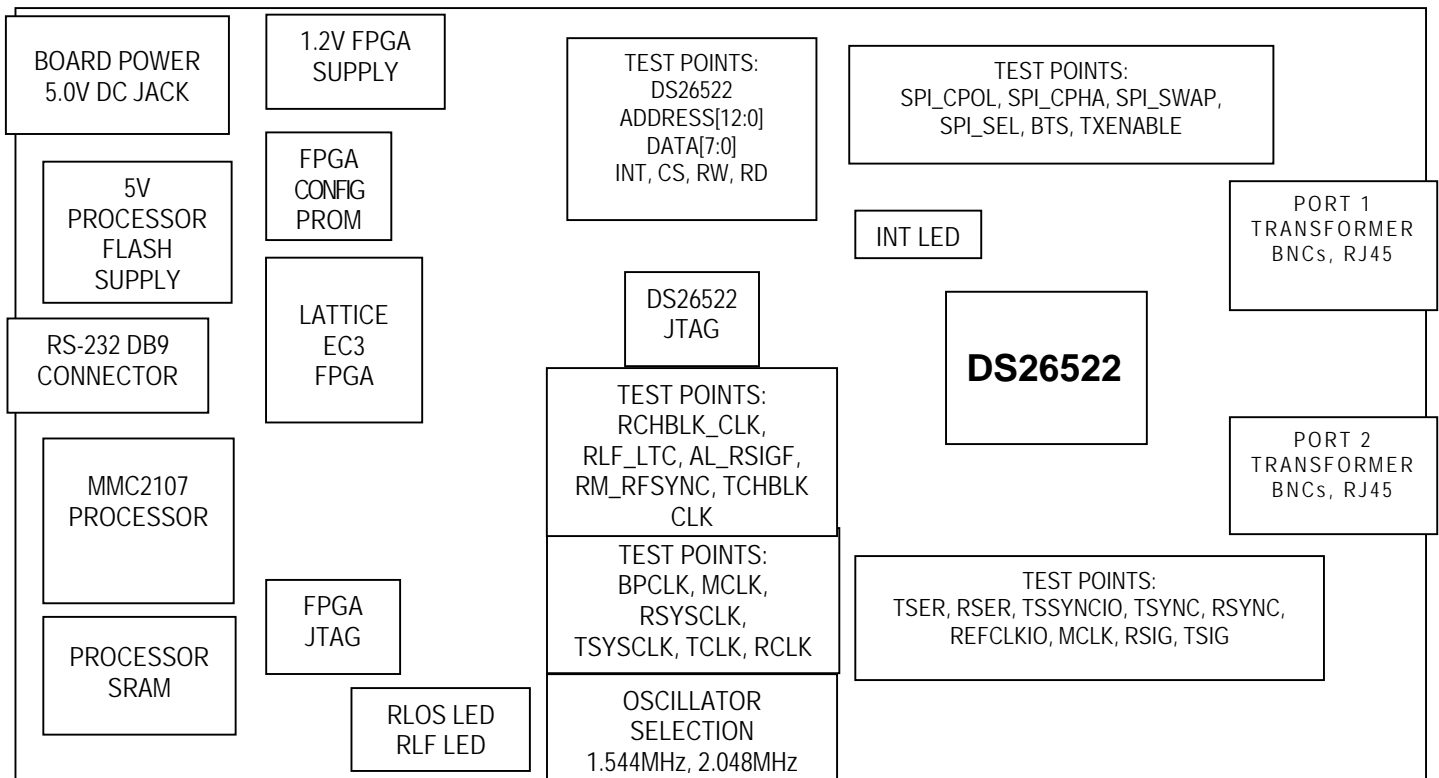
BOARD POWER
5.0V DC JACK

1.2V FPGA
SUPPLY

TEST POINTS:
DS26522
ADDRESS[12:0]
DATA[7:0]
INT, CS, RW, RD

TEST POINTS:
SPI_CPOL, SPI_CPHA, SPI_SWAP,
SPI_SEL, BTS, TXENABLE

5V
PROCESSOR
FLASH
SUPPLY

FPGA
CONFIG
PROM

INT LED

PORT 1
TRANSFORMER
BNCs, RJ45

LATTICE
EC3
FPGA

DS26522
JTAG

RS-232 DB9
CONNECTOR

DS26522

TEST POINTS:
RCHBLK_CLK,
RLF_LTC, AL_RSIGF,
RM_RFSYNC, TCHBLK
CLK

PORT 2
TRANSFORMER
BNCs, RJ45

MMC2107
PROCESSOR

TEST POINTS:
BPCLK, MCLK,
RSYSCLK,
TSYSCLK, TCLK, RCLK

TEST POINTS:
TSER, RSER, TSSYNCIO, TSYNC, RSYNC,
REFCLKIO, MCLK, RSIG, TSIG

FPGA
JTAG

PROCESSOR
SRAM

RLOS LED
RLF LED

OSCILLATOR
SELECTION
1.544MHz, 2.048MHz